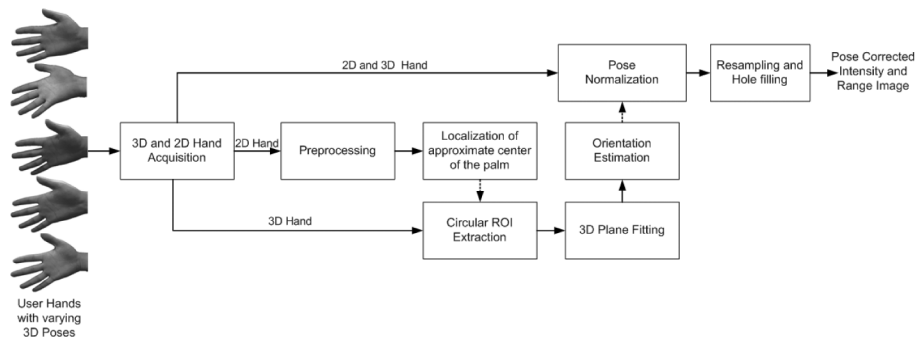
2D and 3D Hand

Pose Normalization

Resampling and Hole filling

Pose Corrected Intensity and Range Image

3D and 2D Hand Acquisition

2D Hand

Preprocessing

Localization of approximate center of the palm

Orientation Estimation

3D Hand

Circular ROI Extraction

3D Plane Fitting

User Hands with varying 3D Poses